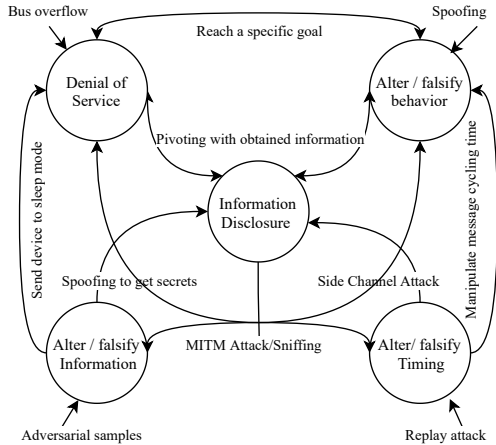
Bus overflow

Reach a specific goal

Spoofing

Denial of Service

Alter / falsify behavior

Pivoting with obtained information

Information Disclosure

Send device to sleep mode

Manipulate message cycling time

Spoofing to get secrets

Side Channel Attack

Alter / falsify Information

MITM Attack/Sniffing

Alter/ falsify Timing

Adversarial samples

Replay attack